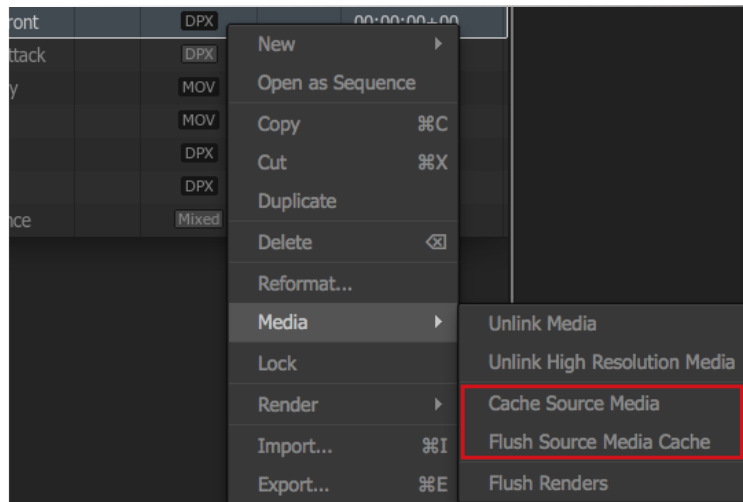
ront DPX 00:00:00+00
ttack DPX
y MOV
MOV
DPX
DPX
nce Mixed

New
Open as Sequence
Copy ⌘C
Cut ⌘X
Duplicate
Delete ⌫
Reformat...
Media
Lock
Render
Import... ⌘I
Export... ⌘E

Unlink Media
Unlink High Resolution Media
Cache Source Media
Flush Source Media Cache
Flush Renders